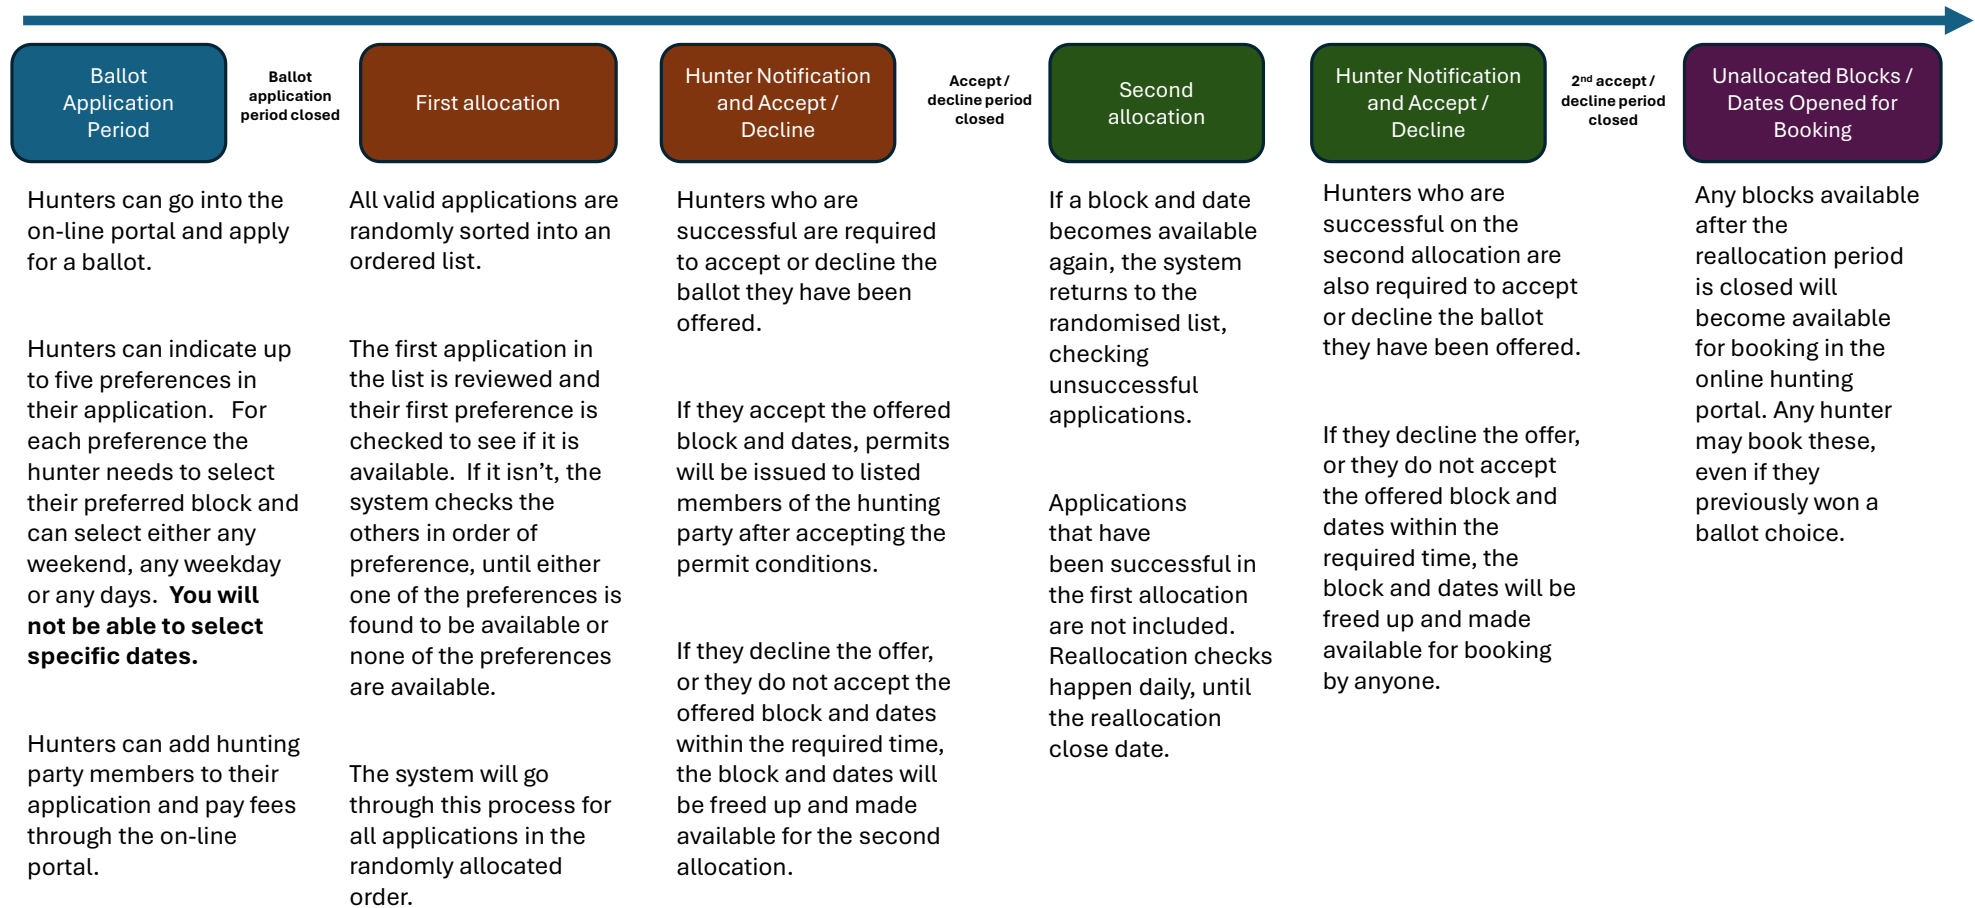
Ballot Application Period

Ballot application period closed

First allocation

Hunter Notification and Accept / Decline

Accept / decline period closed

Second allocation

Hunter Notification and Accept / Decline

2$^{nd}$ accept / decline period closed

Unallocated Blocks / Dates Opened for Booking

Hunters can go into the on-line portal and apply for a ballot.

Hunters can indicate up to five preferences in their application. For each preference the hunter needs to select their preferred block and can select either any weekend, any weekday or any days. **You will not be able to select specific dates.**

Hunters can add hunting party members to their application and pay fees through the on-line portal.

All valid applications are randomly sorted into an ordered list.

The first application in the list is reviewed and their first preference is checked to see if it is available. If it isn't, the system checks the others in order of preference, until either one of the preferences is found to be available or none of the preferences are available.

The system will go through this process for all applications in the randomly allocated order.

Hunters who are successful are required to accept or decline the ballot they have been offered.

If they accept the offered block and dates, permits will be issued to listed members of the hunting party after accepting the permit conditions.

If they decline the offer, or they do not accept the offered block and dates within the required time, the block and dates will be freed up and made available for the second allocation.

If a block and date becomes available again, the system returns to the randomised list, checking unsuccessful applications.

Applications that have been successful in the first allocation are not included. Reallocation checks happen daily, until the reallocation close date.

Hunters who are successful on the second allocation are also required to accept or decline the ballot they have been offered.

If they decline the offer, or they do not accept the offered block and dates within the required time, the block and dates will be freed up and made available for booking by anyone.

Any blocks available after the reallocation period is closed will become available for booking in the online hunting portal. Any hunter may book these, even if they previously won a ballot choice.